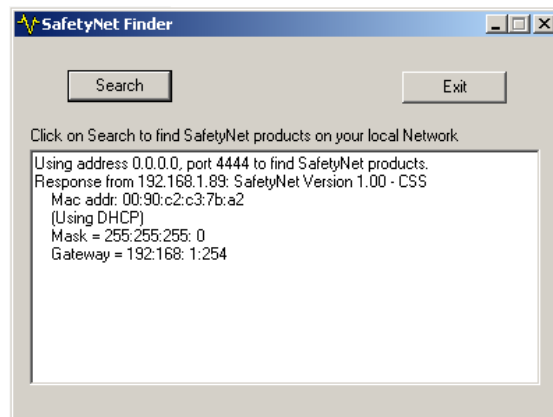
SafetyNet Finder

Search

Exit

Click on Search to find SafetyNet products on your local Network

Using address 0.0.0.0, port 4444 to find SafetyNet products.
Response from 192.168.1.89: SafetyNet Version 1.00 - CSS
Mac addr: 00:90:c2:c3:7b:a2
(Using DHCP)
Mask = 255:255:255: 0
Gateway = 192:168: 1:254